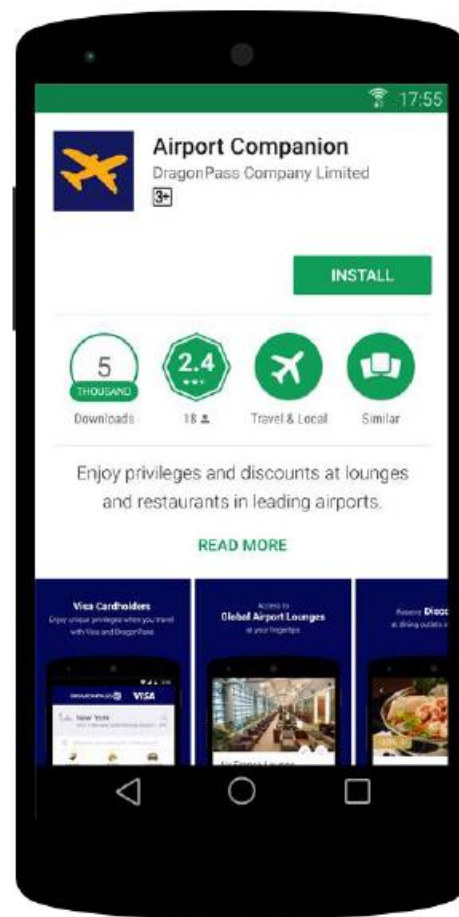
17:55

Airport Companion
DragonPass Company Limited
3+

INSTALL

5
THOUSAND
Downloads

2.4
18

Travel & Local

Similar

Enjoy privileges and discounts at lounges and restaurants in leading airports.

READ MORE

Visa Cardholders
Enjoy unique privileges when you travel with Visa and DragonPass

VISA

New York

Access to
Global Airport Lounges
at your fingertips

Air France Lounge

Receive Disco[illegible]
at dining outlets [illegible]